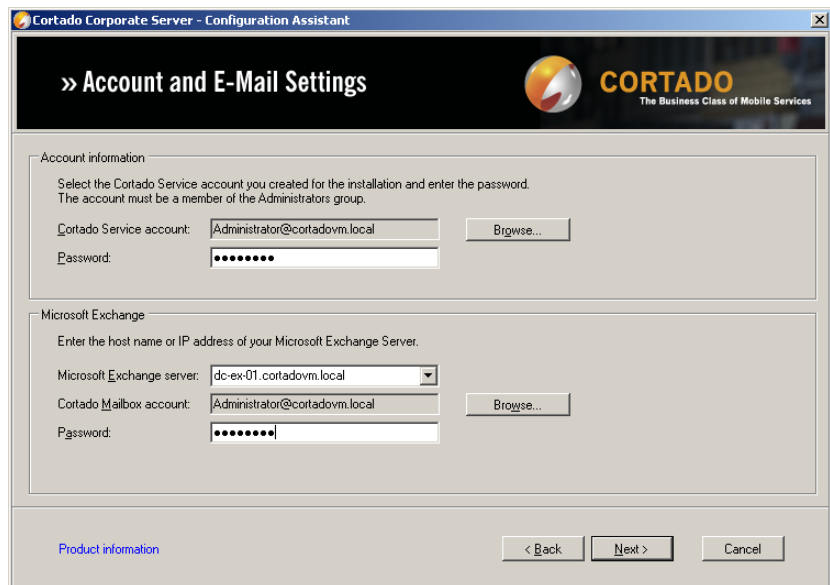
Cortado Corporate Server - Configuration Assistant

» Account and E-Mail Settings

CORTADO
The Business Class of Mobile Services

Account information

Select the Cortado Service account you created for the installation and enter the password.
The account must be a member of the Administrators group.

Cortado Service account: Administrator@cortadovm.local Browse...

Password: ●●●●●●●●

Microsoft Exchange

Enter the host name or IP address of your Microsoft Exchange Server.

Microsoft Exchange server: dc-ex-01.cortadovm.local

Cortado Mailbox account: Administrator@cortadovm.local Browse...

Password: ●●●●●●●●

Product information

< Back Next > Cancel